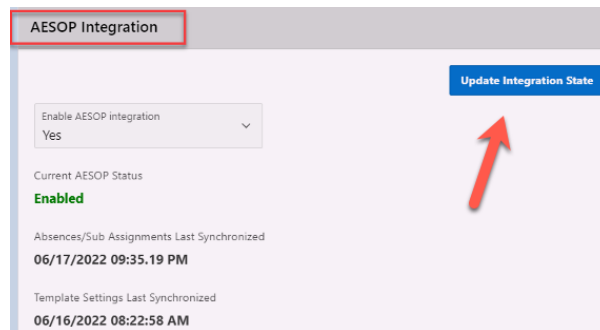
AESOP Integration

Update Integration State

Enable AESOP integration
Yes

Current AESOP Status
Enabled

Absences/Sub Assignments Last Synchronized
06/17/2022 09:35.19 PM

Template Settings Last Synchronized
06/16/2022 08:22:58 AM